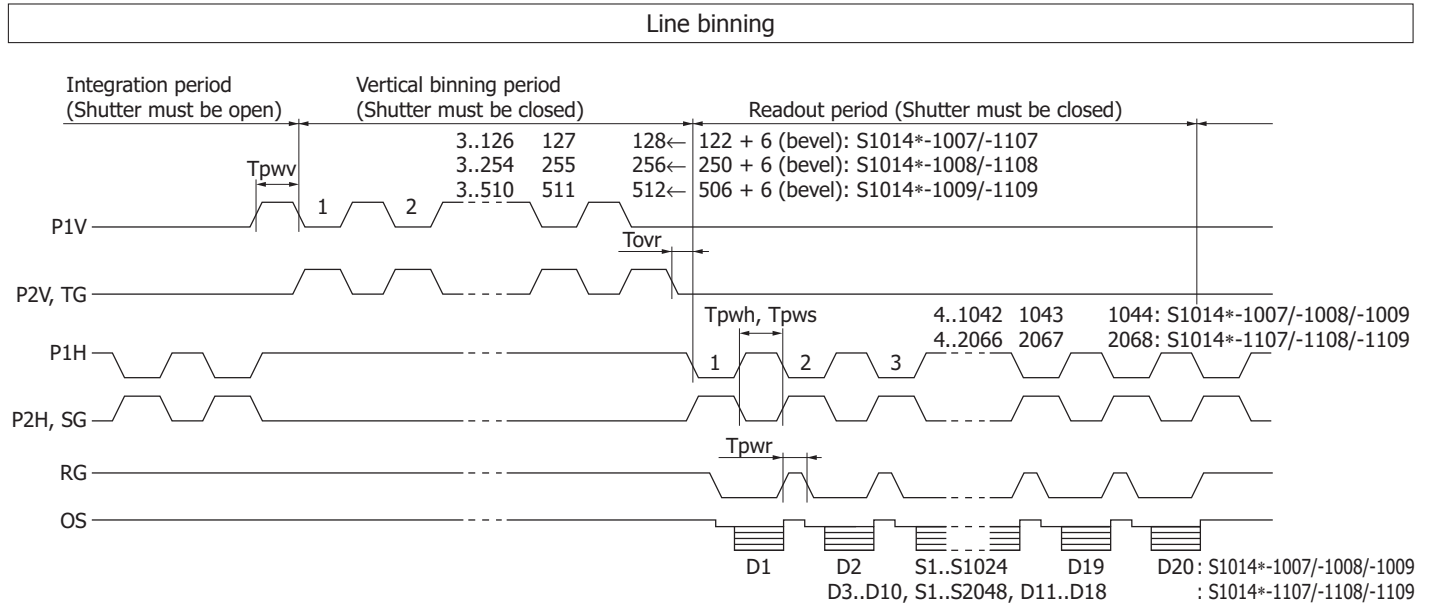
Line binning

Integration period (Shutter must be open)

Vertical binning period (Shutter must be closed)

Readout period (Shutter must be closed)

3..126 127 128← 122 + 6 (bevel): S1014∗-1007/-1107
3..254 255 256← 250 + 6 (bevel): S1014∗-1008/-1108
3..510 511 512← 506 + 6 (bevel): S1014∗-1009/-1109

Tpwv

1 2

P1V

Tovr

P2V, TG

Tpwh, Tpws

4..1042 1043 1044: S1014∗-1007/-1008/-1009
4..2066 2067 2068: S1014∗-1107/-1108/-1109

P1H

1 2 3

P2H, SG

Tpwr

RG

OS

D1 D2 S1..S1024 D19 D20 : S1014∗-1007/-1008/-1009
D3..D10, S1..S2048, D11..D18 : S1014∗-1107/-1108/-1109